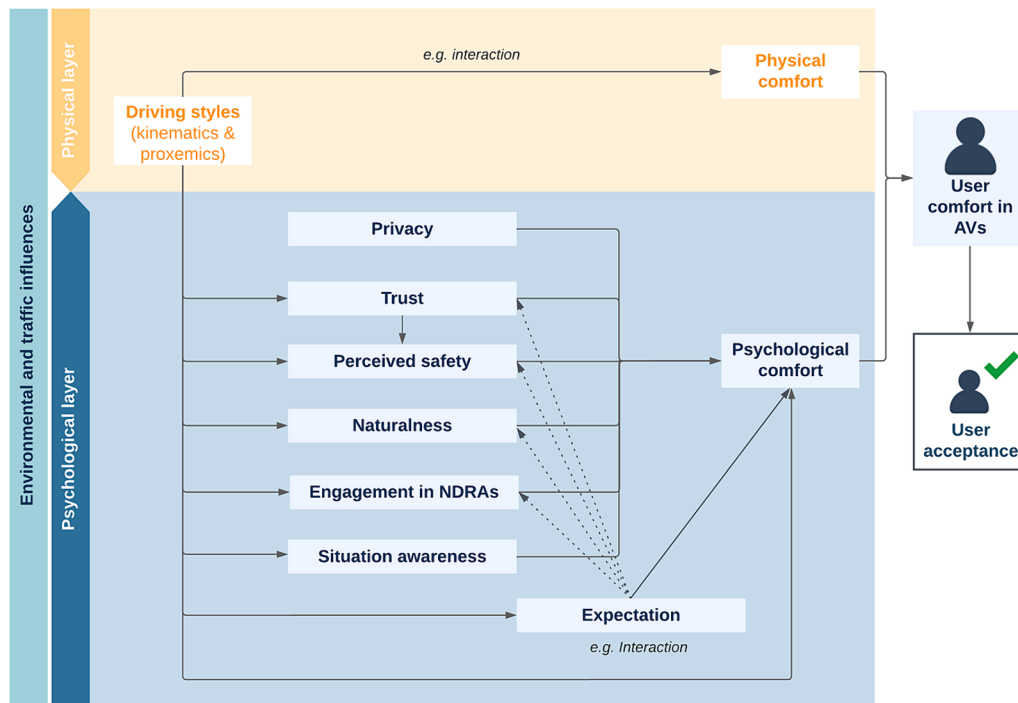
Environmental and traffic influences

Physical layer

Psychological layer

e.g. interaction

Driving styles (kinematics & proxemics)

Physical comfort

User comfort in AVs

Privacy

Trust

Perceived safety

Naturalness

Engagement in NDRAs

Situation awareness

Psychological comfort

User acceptance

Expectation

e.g. Interaction